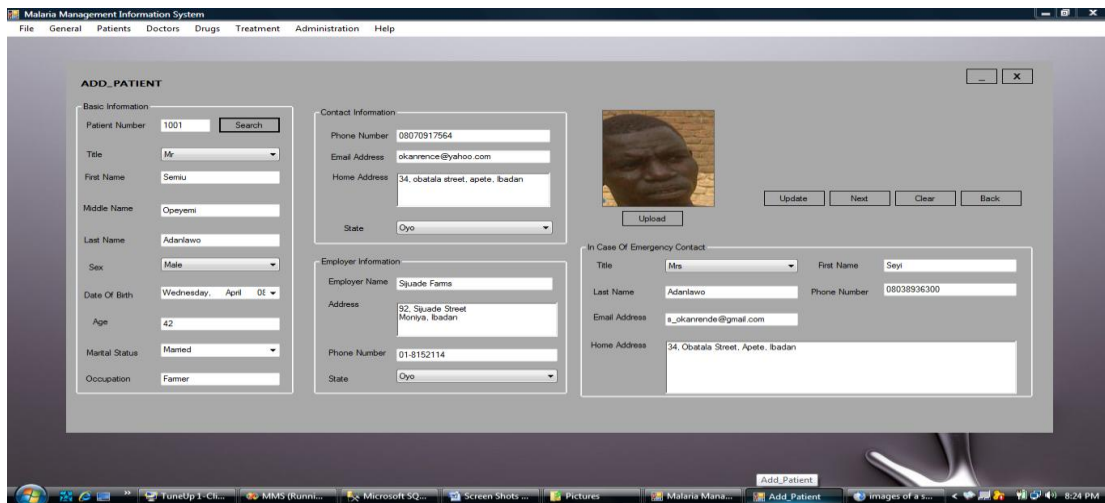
Malaria Management Information System

File General Patients Doctors Drugs Treatment Administration Help

ADD_PATIENT

_ x

Basic Information

Patient Number 1001 Search

Title Mr

First Name Semiu

Middle Name Opeyemi

Last Name Adanlawo

Sex Male

Date Of Birth Wednesday, April 0E

Age 42

Marital Status Married

Occupation Farmer

Contact Information

Phone Number 08070917564

Email Address okanrence@yahoo.com

Home Address 34, obatala street, apete, Ibadan

State Oyo

Employer Information

Employer Name Sijuade Farms

Address 92, Sijuade Street Moniya, Ibadan

Phone Number 01-8152114

State Oyo

Upload

Update Next Clear Back

In Case Of Emergency Contact

Title Mrs

First Name Seyi

Last Name Adanlawo

Phone Number 08038936300

Email Address s_okanrende@gmail.com

Home Address 34, Obatala Street, Apete, Ibadan

Add_Patient

TuneUp 1-Cli... MMS (Runni... Microsoft SQ... Screen Shots ... Pictures Malaria Mana... Add_Patient images of a s... 8:24 PM